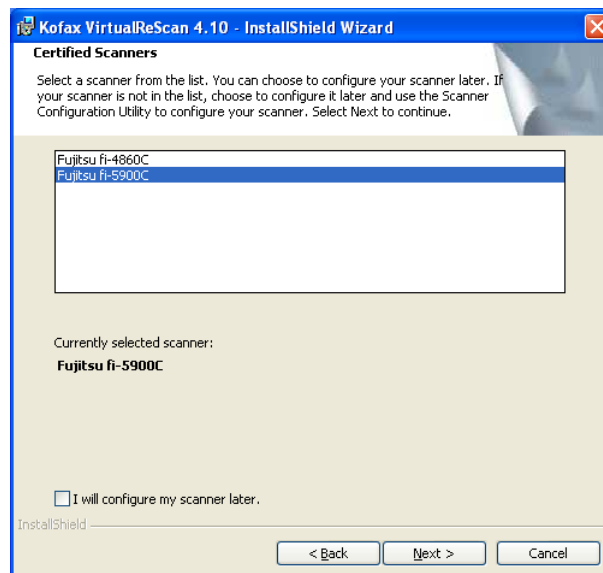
Kofax VirtualReScan 4.10 - InstallShield Wizard

Certified Scanners

Select a scanner from the list. You can choose to configure your scanner later. If your scanner is not in the list, choose to configure it later and use the Scanner Configuration Utility to configure your scanner. Select Next to continue.

Fujitsu fi-4860C
Fujitsu fi-5900C

Currently selected scanner:

Fujitsu fi-5900C

I will configure my scanner later.

InstallShield

< Back
Next >
Cancel